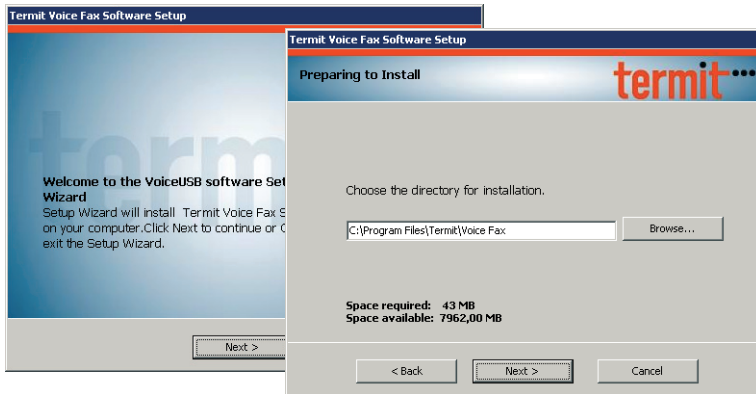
Termit Voice Fax Software Setup

Welcome to the VoiceUSB software Set
Wizard
Setup Wizard will install Termit Voice Fax S
on your computer.Click Next to continue or C
exit the Setup Wizard.

Next >

Termit Voice Fax Software Setup

Preparing to Install

termit

Choose the directory for installation.

C:\Program Files\Termit\Voice Fax

Browse...

Space required: 43 MB
Space available: 7962,00 MB

< Back

Next >

Cancel